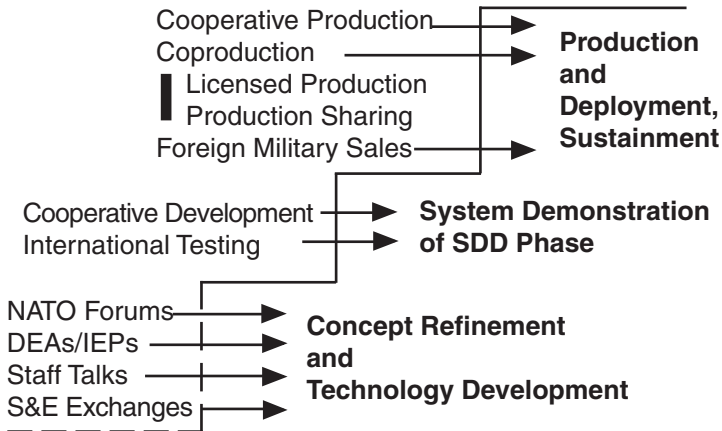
Cooperative Production
Coproduction
Licensed Production
Production Sharing
Foreign Military Sales

Production and Deployment, Sustainment

Cooperative Development
International Testing

System Demonstration of SDD Phase

NATO Forums
DEAs/IEPs
Staff Talks
S&E Exchanges

Concept Refinement and Technology Development